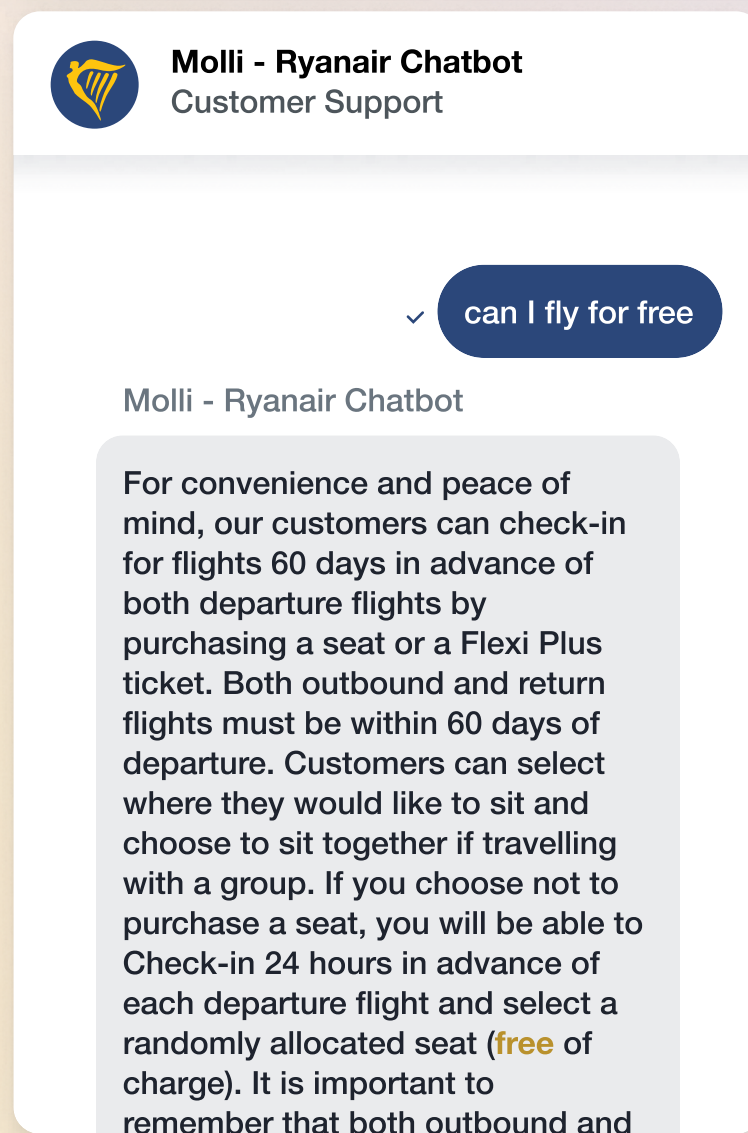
Molli - Ryanair Chatbot
Customer Support

can I fly for free

Molli - Ryanair Chatbot

For convenience and peace of mind, our customers can check-in for flights 60 days in advance of both departure flights by purchasing a seat or a Flexi Plus ticket. Both outbound and return flights must be within 60 days of departure. Customers can select where they would like to sit and choose to sit together if travelling with a group. If you choose not to purchase a seat, you will be able to Check-in 24 hours in advance of each departure flight and select a randomly allocated seat (free of charge). It is important to remember that both outbound and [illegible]